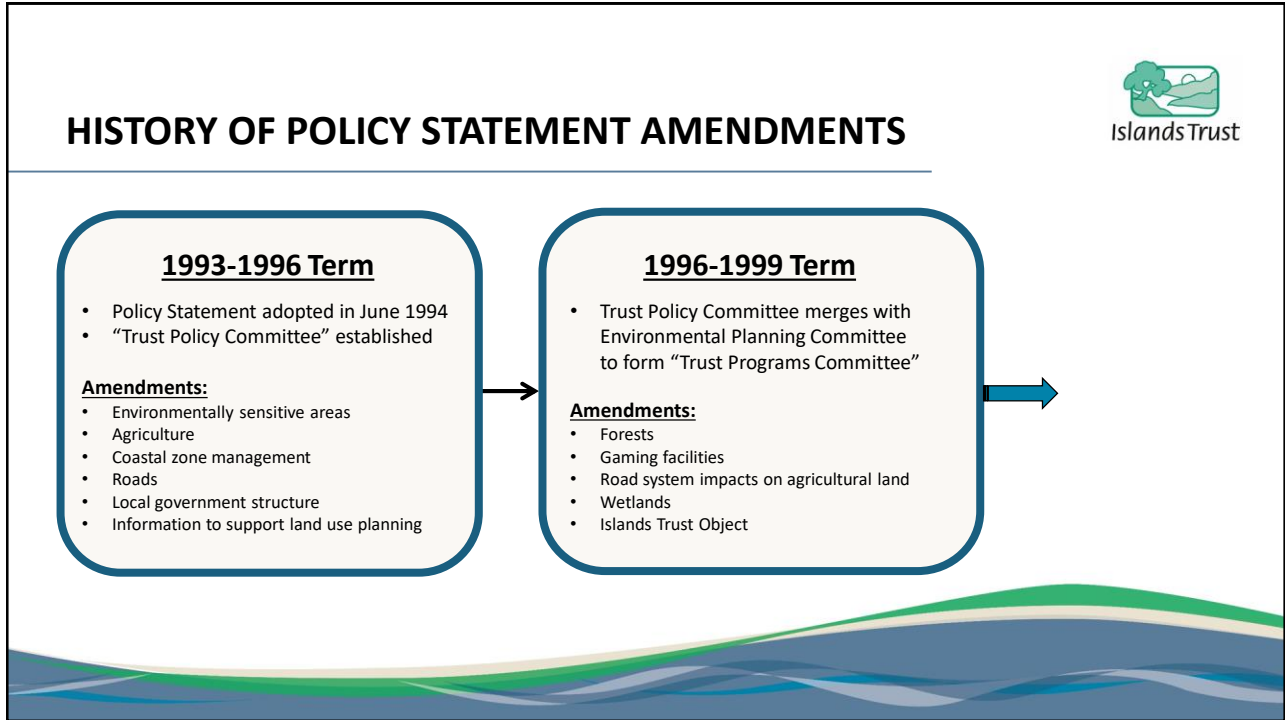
HISTORY OF POLICY STATEMENT AMENDMENTS

Islands Trust

1993-1996 Term

- Policy Statement adopted in June 1994
- "Trust Policy Committee" established

Amendments:
- Environmentally sensitive areas
- Agriculture
- Coastal zone management
- Roads
- Local government structure
- Information to support land use planning

1996-1999 Term

- Trust Policy Committee merges with Environmental Planning Committee to form "Trust Programs Committee"

Amendments:
- Forests
- Gaming facilities
- Road system impacts on agricultural land
- Wetlands
- Islands Trust Object